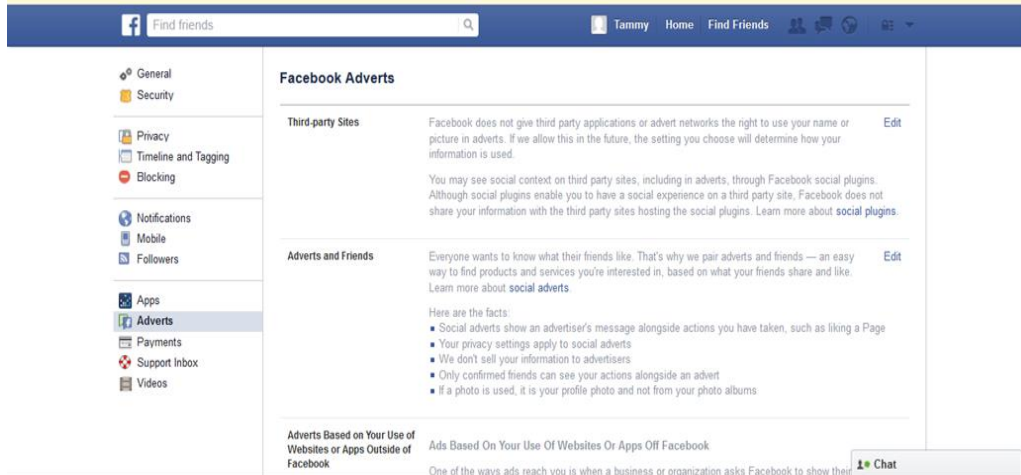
f Find friends

Tammy Home Find Friends

General
Security

Privacy
Timeline and Tagging
Blocking

Notifications
Mobile
Followers

Apps
Adverts
Payments
Support Inbox
Videos

Facebook Adverts

Third-party Sites

Facebook does not give third party applications or advert networks the right to use your name or picture in adverts. If we allow this in the future, the setting you choose will determine how your information is used.

You may see social context on third party sites, including in adverts, through Facebook social plugins. Although social plugins enable you to have a social experience on a third party site, Facebook does not share your information with the third party sites hosting the social plugins. Learn more about social plugins.

Edit

Adverts and Friends

Everyone wants to know what their friends like. That's why we pair adverts and friends — an easy way to find products and services you're interested in, based on what your friends share and like. Learn more about social adverts.

Here are the facts:
- Social adverts show an advertiser's message alongside actions you have taken, such as liking a Page
- Your privacy settings apply to social adverts
- We don't sell your information to advertisers
- Only confirmed friends can see your actions alongside an advert
- If a photo is used, it is your profile photo and not from your photo albums

Edit

Adverts Based on Your Use of Websites or Apps Outside of Facebook

Ads Based On Your Use Of Websites Or Apps Off Facebook

One of the ways ads reach you is when a business or organization asks Facebook to show their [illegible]

Chat